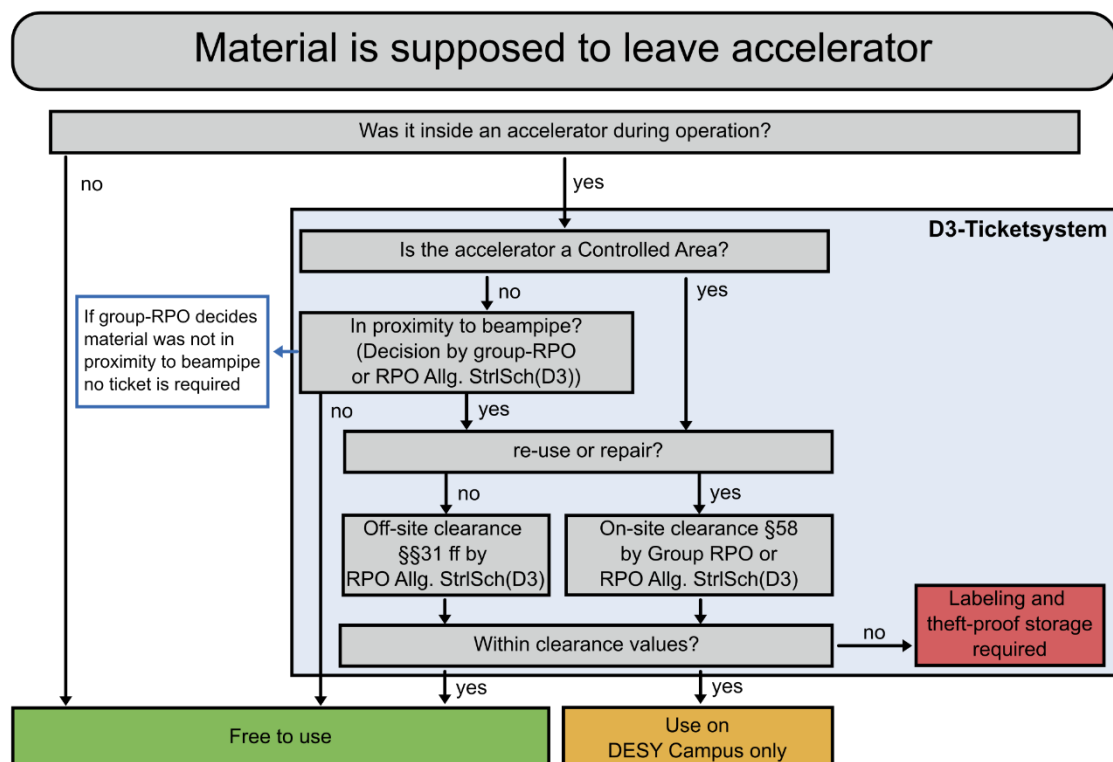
Material is supposed to leave accelerator

Was it inside an accelerator during operation?

no

yes

D3-Ticketsystem

Is the accelerator a Controlled Area?

no

yes

If group-RPO decides material was not in proximity to beampipe no ticket is required

In proximity to beampipe? (Decision by group-RPO or RPO Allg. StrlSch(D3))

no

yes

re-use or repair?

no

yes

Off-site clearance §§31 ff by RPO Allg. StrlSch(D3)

On-site clearance §58 by Group RPO or RPO Allg. StrlSch(D3)

Within clearance values?

no

Labeling and theft-proof storage required

yes

yes

Free to use

Use on DESY Campus only